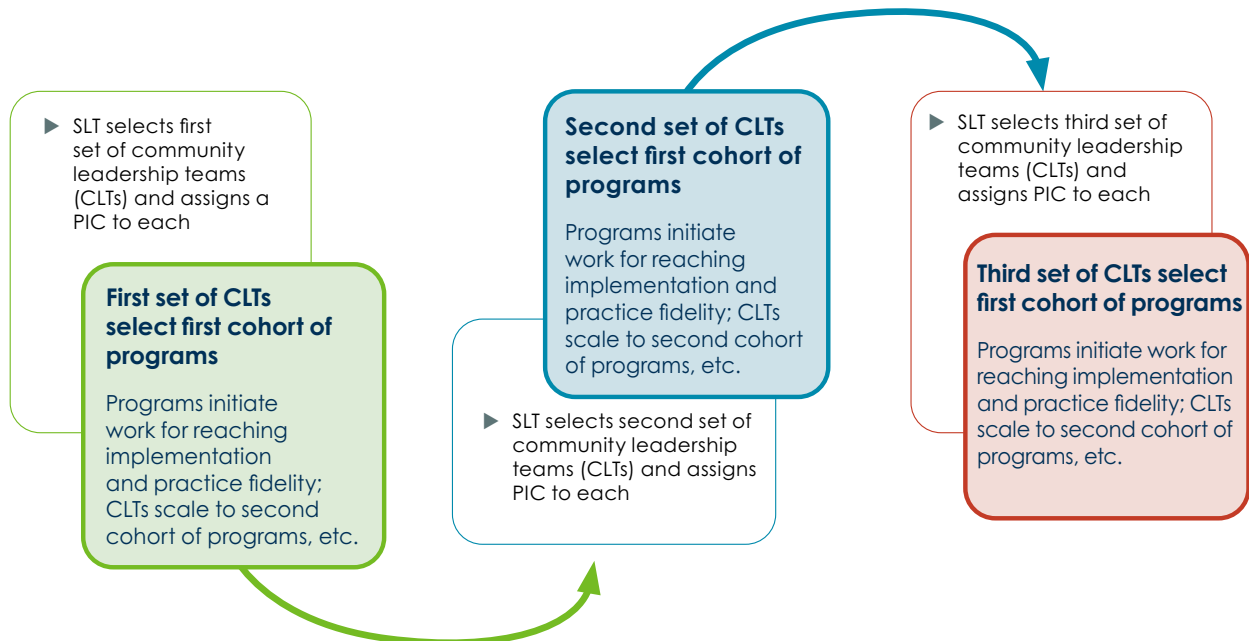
SLT selects first set of community leadership teams (CLTs) and assigns a PIC to each

First set of CLTs select first cohort of programs

Programs initiate work for reaching implementation and practice fidelity; CLTs scale to second cohort of programs, etc.

SLT selects second set of community leadership teams (CLTs) and assigns PIC to each

Second set of CLTs select first cohort of programs

Programs initiate work for reaching implementation and practice fidelity; CLTs scale to second cohort of programs, etc.

SLT selects third set of community leadership teams (CLTs) and assigns PIC to each

Third set of CLTs select first cohort of programs

Programs initiate work for reaching implementation and practice fidelity; CLTs scale to second cohort of programs, etc.